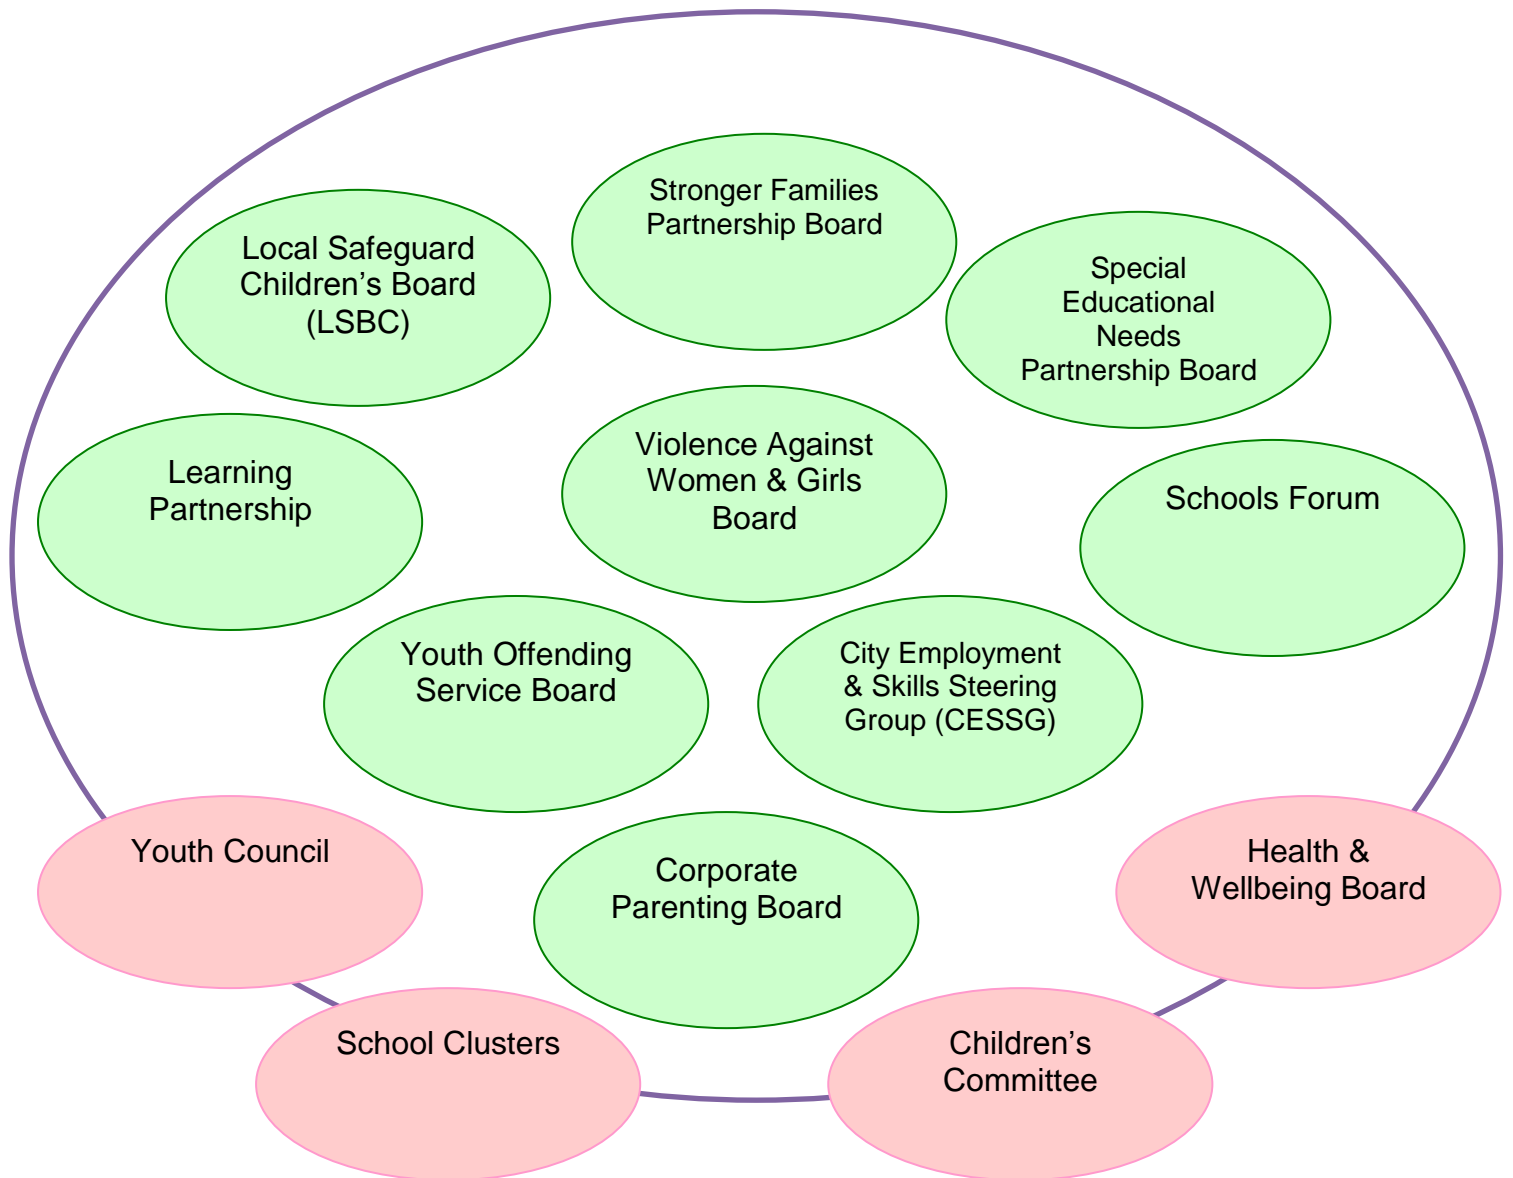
Stronger Families Partnership Board

Local Safeguard Children's Board (LSBC)

Special Educational Needs Partnership Board

Learning Partnership

Violence Against Women & Girls Board

Schools Forum

Youth Offending Service Board

City Employment & Skills Steering Group (CESSG)

Youth Council

Corporate Parenting Board

Health & Wellbeing Board

School Clusters

Children's Committee